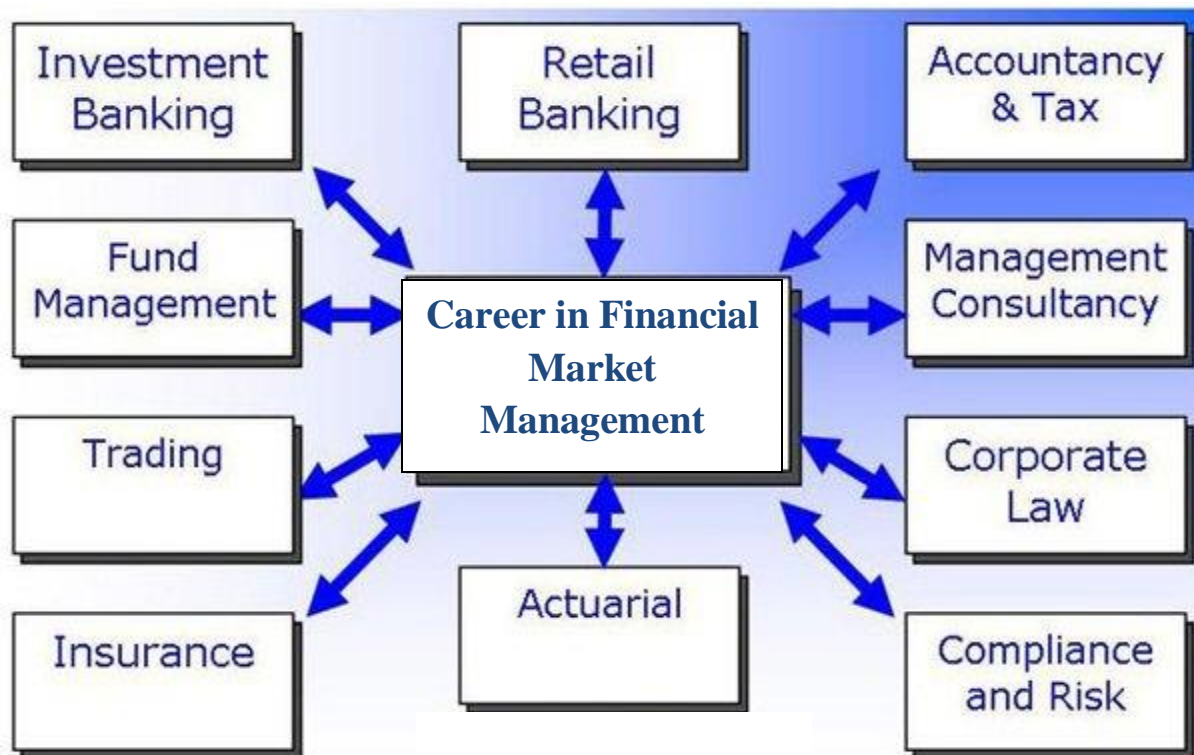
Investment Banking

Retail Banking

Accountancy & Tax

Fund Management

Career in Financial Market Management

Management Consultancy

Trading

Corporate Law

Actuarial

Insurance

Compliance and Risk